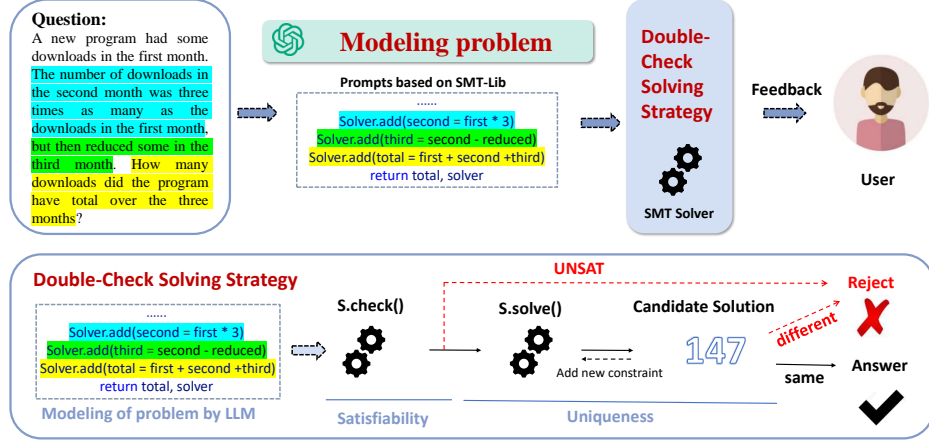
Question:
A new program had some downloads in the first month. The number of downloads in the second month was three times as many as the downloads in the first month, but then reduced some in the third month. How many downloads did the program have total over the three months?

Modeling problem

Prompts based on SMT-Lib
......
Solver.add(second = first * 3)
Solver.add(third = second - reduced)
Solver.add(total = first + second +third)
return total, solver

Double-Check Solving Strategy

SMT Solver

Feedback

User

Double-Check Solving Strategy

......
Solver.add(second = first * 3)
Solver.add(third = second - reduced)
Solver.add(total = first + second +third)
return total, solver

Modeling of problem by LLM

S.check()

Satisfiability

UNSAT

S.solve()

Add new constraint

Candidate Solution

147

different

Reject

same

Answer

Uniqueness